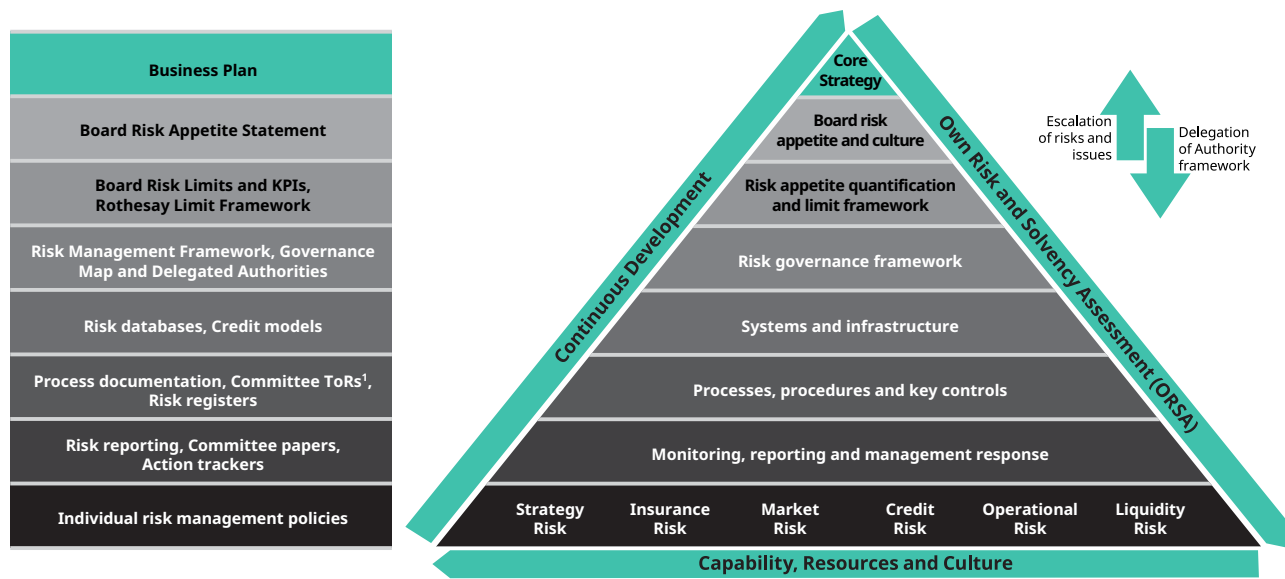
Business Plan

Board Risk Appetite Statement

Board Risk Limits and KPIs, Rothesay Limit Framework

Risk Management Framework, Governance Map and Delegated Authorities

Risk databases, Credit models

Process documentation, Committee ToRs$^1$, Risk registers

Risk reporting, Committee papers, Action trackers

Individual risk management policies

Continuous Development

Own Risk and Solvency Assessment (ORSA)

Core Strategy

Board risk appetite and culture

Risk appetite quantification and limit framework

Risk governance framework

Systems and infrastructure

Processes, procedures and key controls

Monitoring, reporting and management response

| Strategy Risk | Insurance Risk | Market Risk | Credit Risk | Operational Risk | Liquidity Risk |
|---|---|---|---|---|---|

Capability, Resources and Culture

Escalation of risks and issues

Delegation of Authority framework